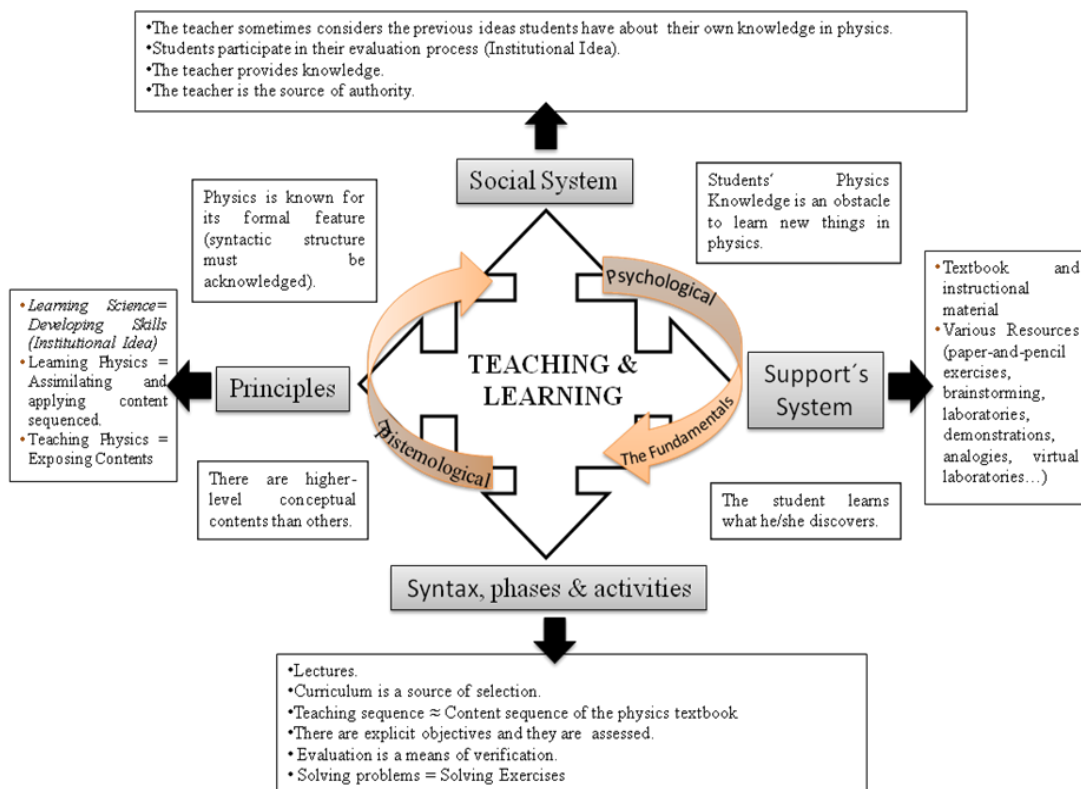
•The teacher sometimes considers the previous ideas students have about their own knowledge in physics.
•Students participate in their evaluation process (Institutional Idea).
•The teacher provides knowledge.
•The teacher is the source of authority.

Social System

Physics is known for its formal feature (syntactic structure must be acknowledged).

Students' Physics Knowledge is an obstacle to learn new things in physics.

•Learning Science= Developing Skills (Institutional Idea)
•Learning Physics = Assimilating and applying content sequenced.
•Teaching Physics = Exposing Contents

Principles

Psychological

TEACHING & LEARNING

Epistemological

The Fundamentals

Support´s System

•Textbook and instructional material
•Various Resources (paper-and-pencil exercises, brainstorming, laboratories, demonstrations, analogies, virtual laboratories…)

There are higher-level conceptual contents than others.

The student learns what he/she discovers.

Syntax, phases & activities

•Lectures.
•Curriculum is a source of selection.
•Teaching sequence ≈ Content sequence of the physics textbook
•There are explicit objectives and they are assessed.
• Evaluation is a means of verification.
• Solving problems = Solving Exercises